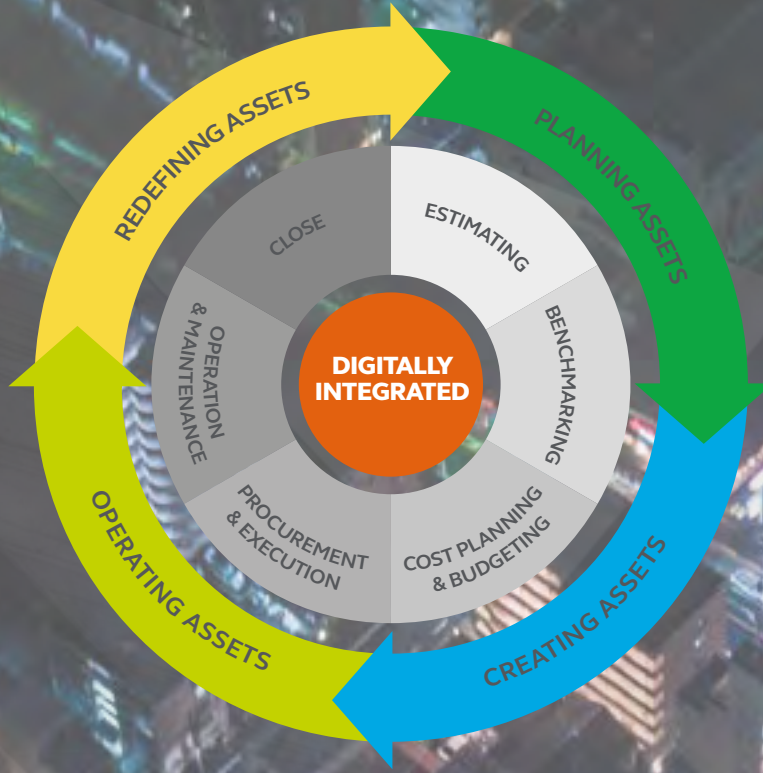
REDEFINING ASSETS

PLANNING ASSETS

CREATING ASSETS

OPERATING ASSETS

CLOSE

ESTIMATING

BENCHMARKING

COST PLANNING & BUDGETING

PROCUREMENT & EXECUTION

OPERATION & MAINTENANCE

DIGITALLY INTEGRATED